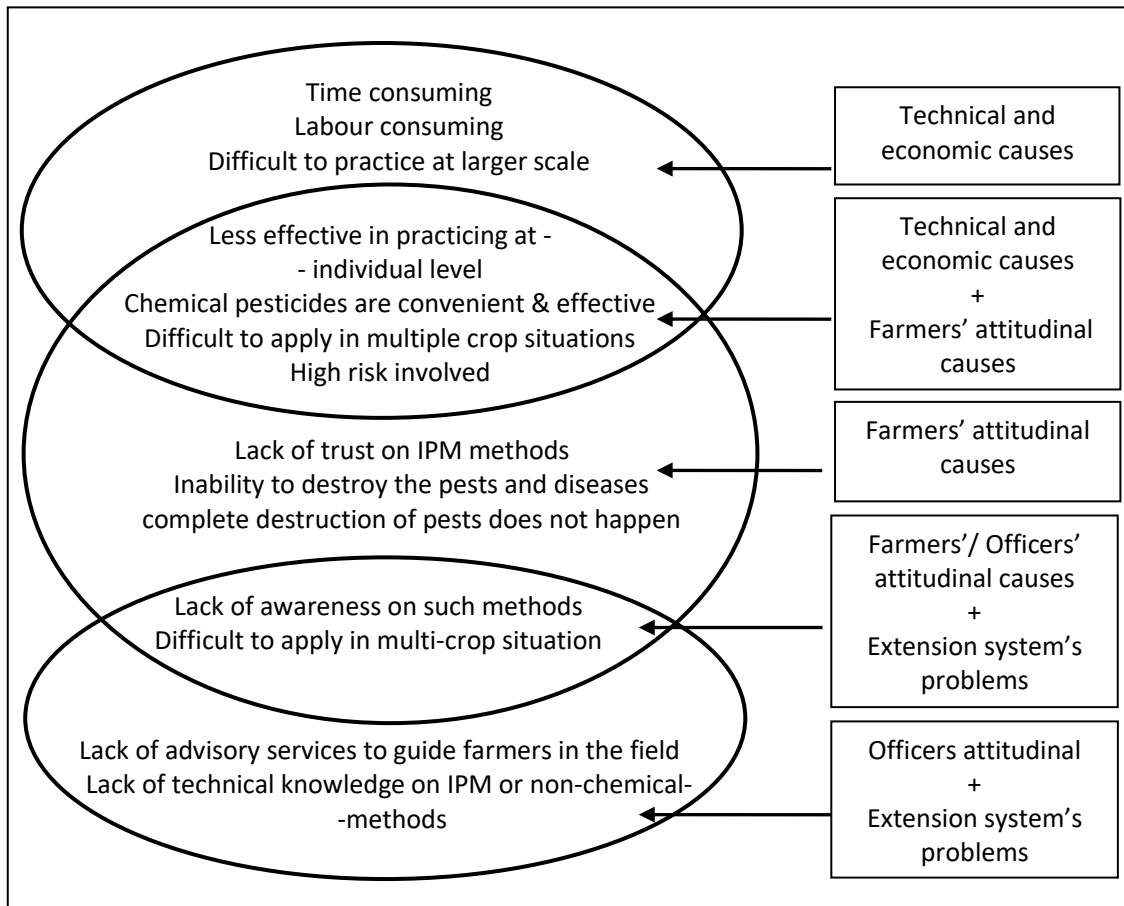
Time consuming
Labour consuming
Difficult to practice at larger scale

Technical and economic causes

Less effective in practicing at -
- individual level
Chemical pesticides are convenient & effective
Difficult to apply in multiple crop situations
High risk involved

Technical and economic causes
+
Farmers' attitudinal causes

Lack of trust on IPM methods
Inability to destroy the pests and diseases
complete destruction of pests does not happen

Farmers' attitudinal causes

Lack of awareness on such methods
Difficult to apply in multi-crop situation

Farmers'/ Officers' attitudinal causes
+
Extension system's problems

Lack of advisory services to guide farmers in the field
Lack of technical knowledge on IPM or non-chemical-
-methods

Officers attitudinal
+
Extension system's problems